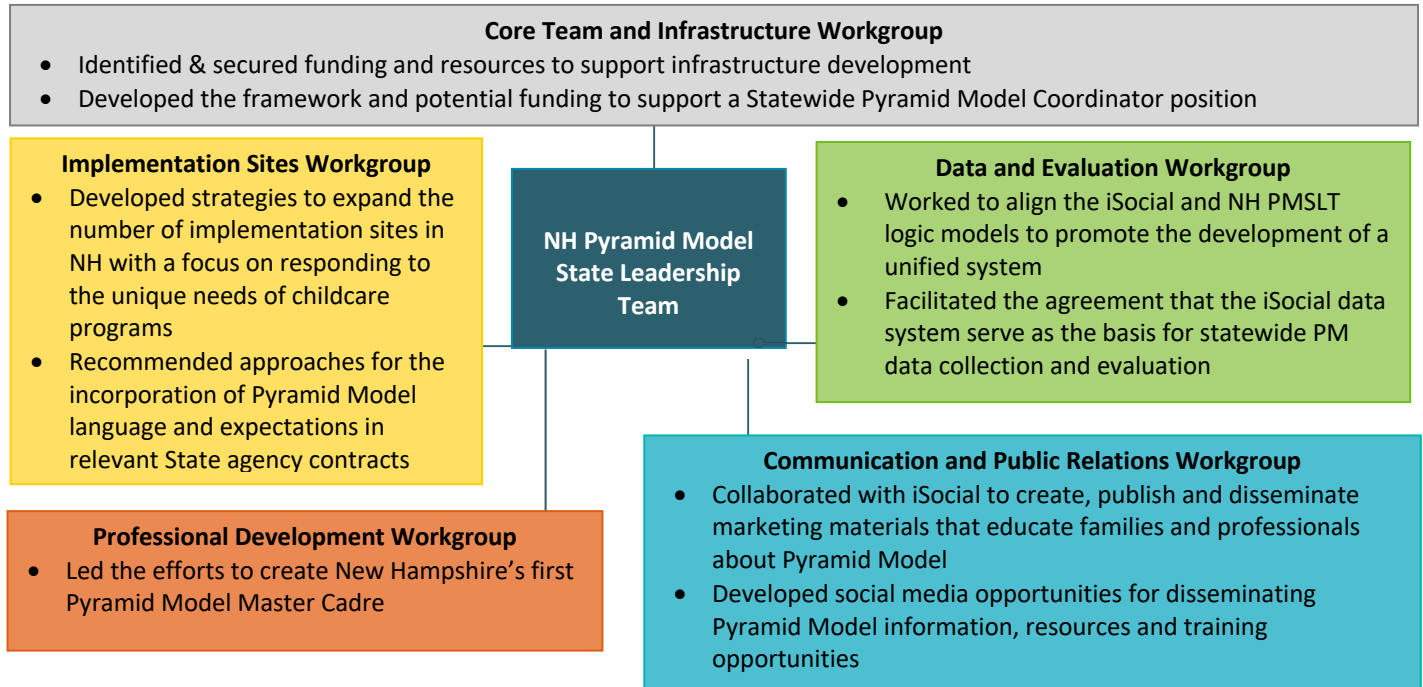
Core Team and Infrastructure Workgroup
- Identified & secured funding and resources to support infrastructure development
- Developed the framework and potential funding to support a Statewide Pyramid Model Coordinator position

Implementation Sites Workgroup
- Developed strategies to expand the number of implementation sites in NH with a focus on responding to the unique needs of childcare programs
- Recommended approaches for the incorporation of Pyramid Model language and expectations in relevant State agency contracts

NH Pyramid Model State Leadership Team

Data and Evaluation Workgroup
- Worked to align the iSocial and NH PMSLT logic models to promote the development of a unified system
- Facilitated the agreement that the iSocial data system serve as the basis for statewide PM data collection and evaluation

Communication and Public Relations Workgroup
- Collaborated with iSocial to create, publish and disseminate marketing materials that educate families and professionals about Pyramid Model
- Developed social media opportunities for disseminating Pyramid Model information, resources and training opportunities

Professional Development Workgroup
- Led the efforts to create New Hampshire's first Pyramid Model Master Cadre